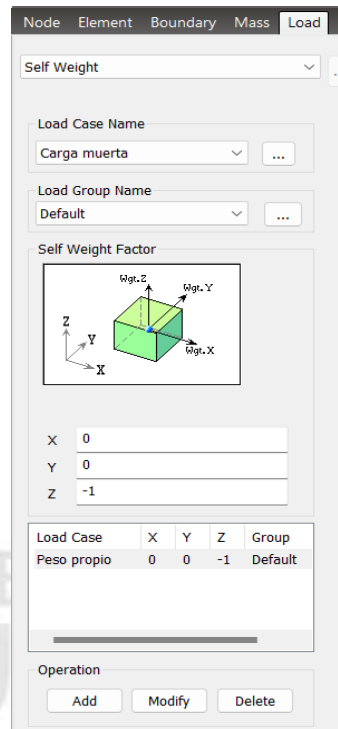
Node Element Boundary Mass Load

Self Weight

Load Case Name
Carga muerta ...

Load Group Name
Default ...

Self Weight Factor
Wgt.Z
Wgt.Y
Wgt.X
Z
Y
X

X 0
Y 0
Z -1

| Load Case | X | Y | Z | Group |
|---|---|---|---|---|
| Peso propio | 0 | 0 | -1 | Default |

Operation
Add Modify Delete